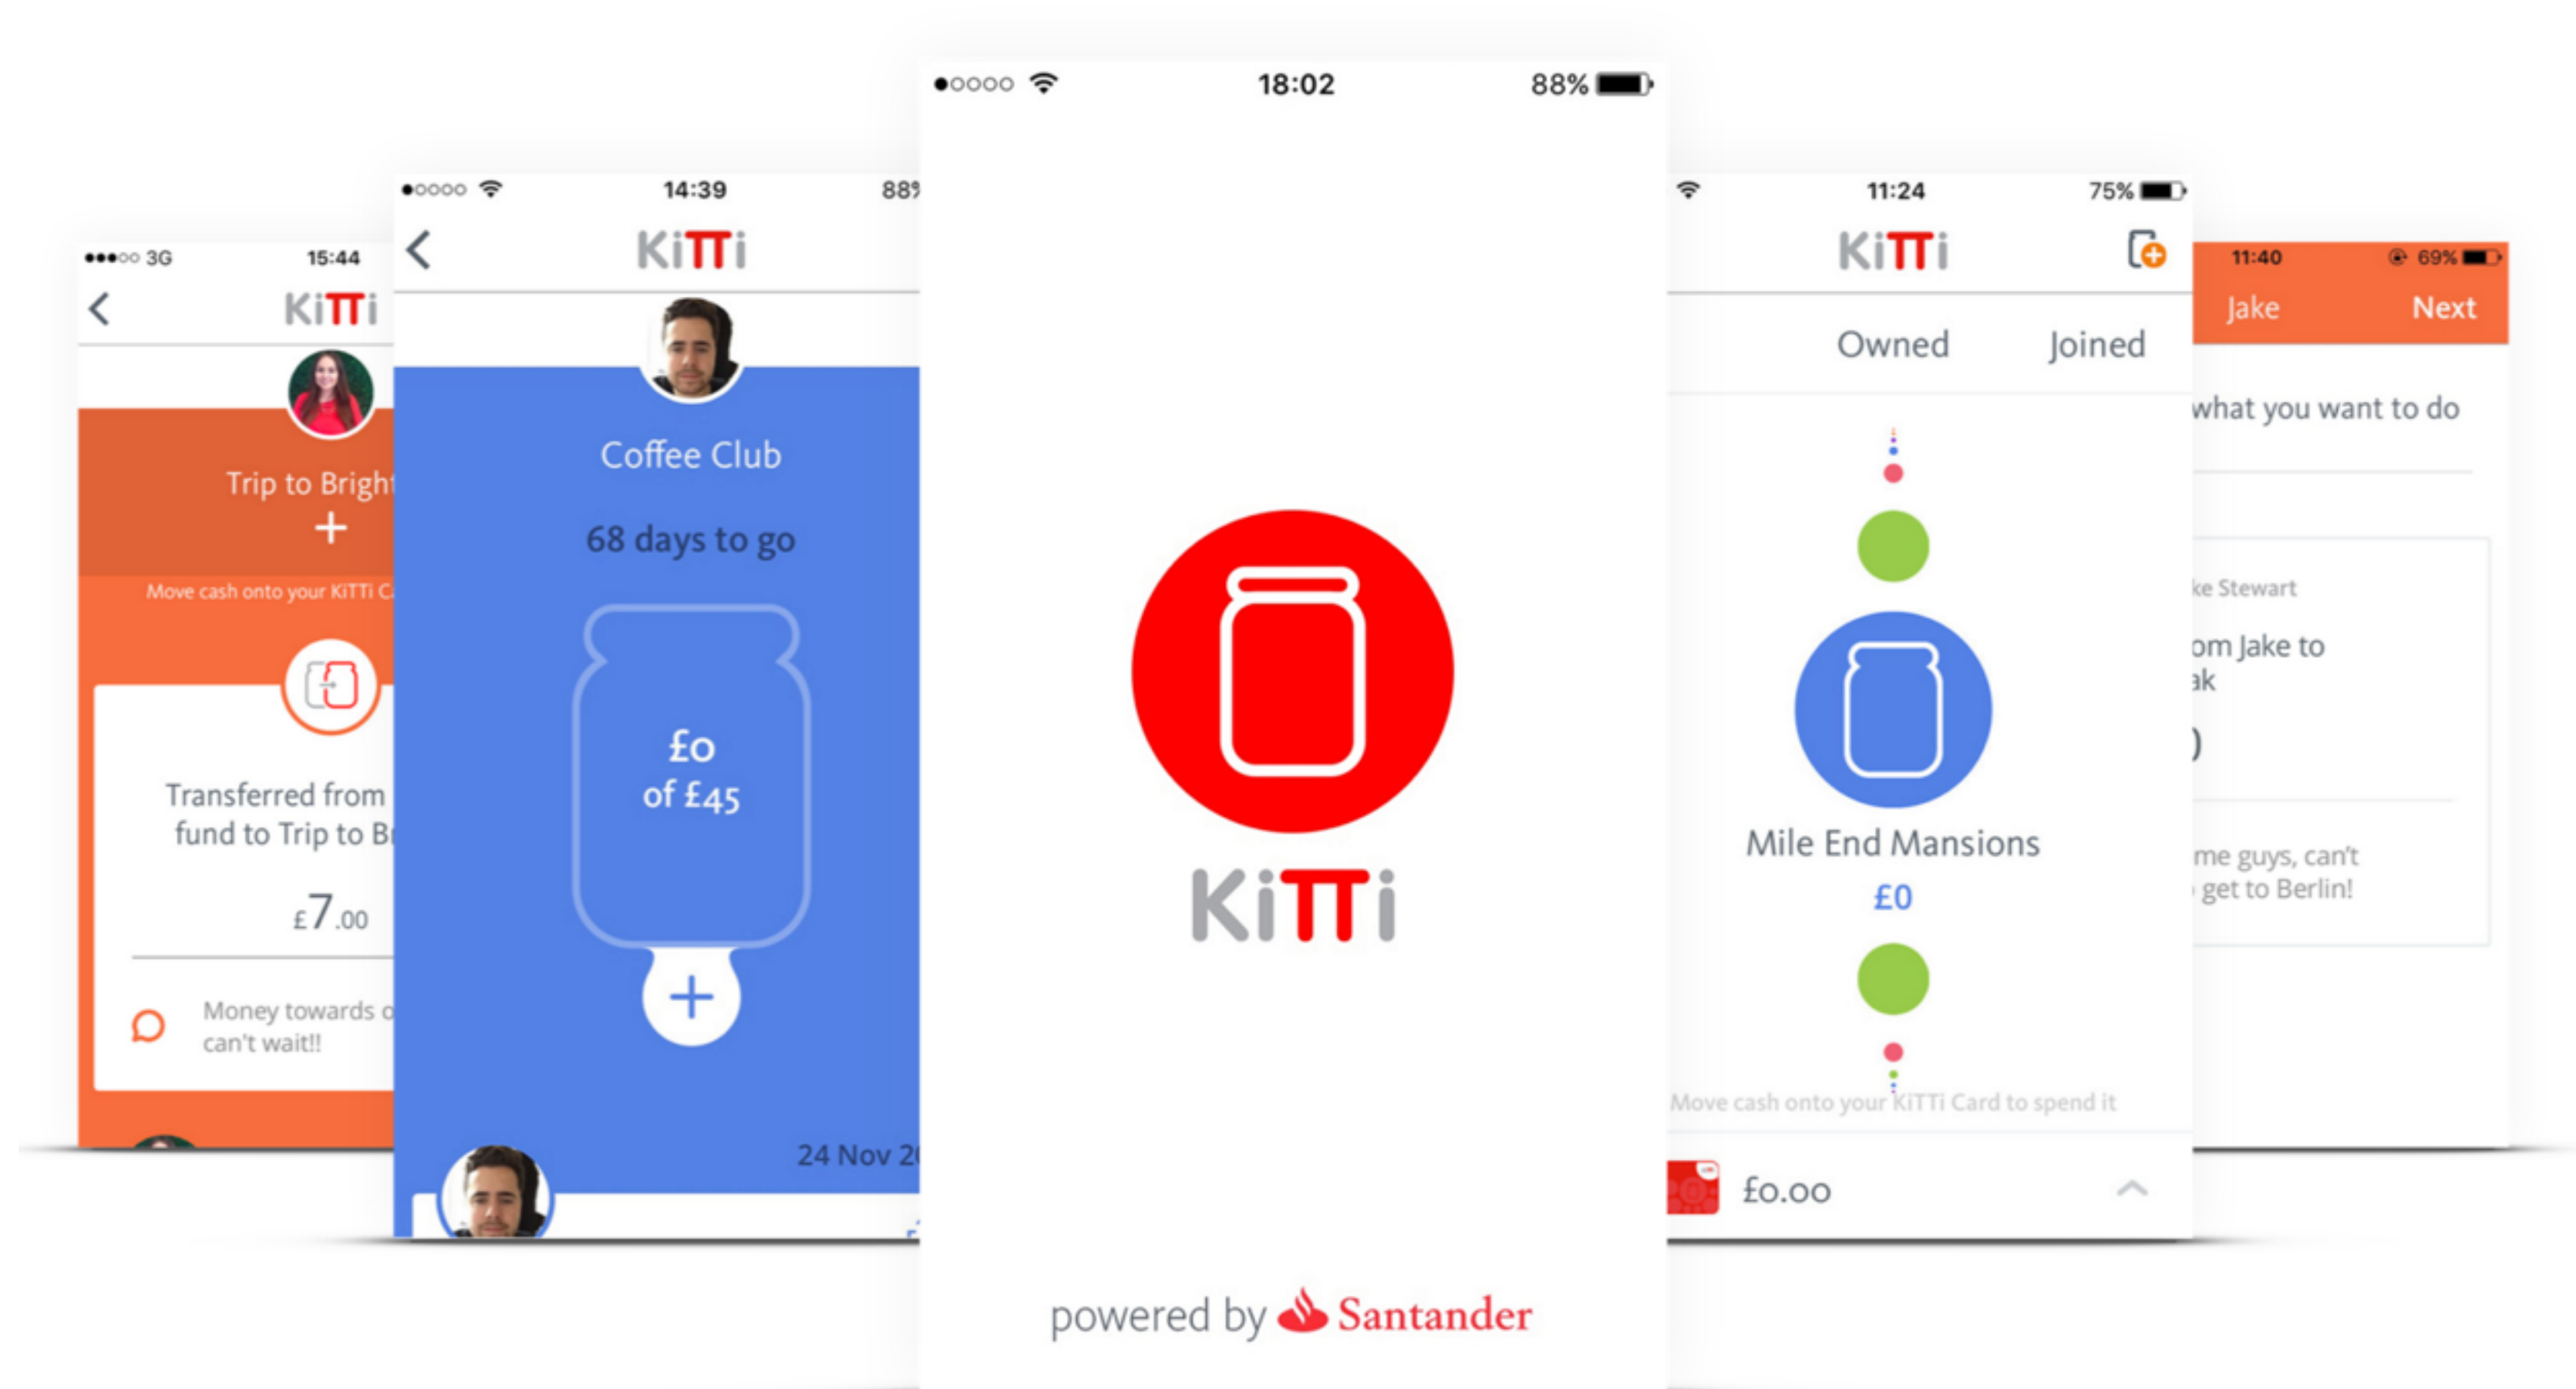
●●●○○ 3G 15:44

KiTTi

Trip to Bright

+

Move cash onto your KiTTi C

Transferred from fund to Trip to B

£7.00

Money towards can't wait!!

●○○○○ 14:39 88

KiTTi

Coffee Club

68 days to go

£0 of £45

+

24 Nov 2

●○○○○ 18:02 88%

KiTTi

powered by Santander

11:24 75%

KiTTi

Owned Joined

Mile End Mansions

£0

Move cash onto your KiTTi Card to spend it

£0.00

11:40 69%

Jake Next

what you want to do

ke Stewart

om Jake to ak

)

me guys, can't get to Berlin!